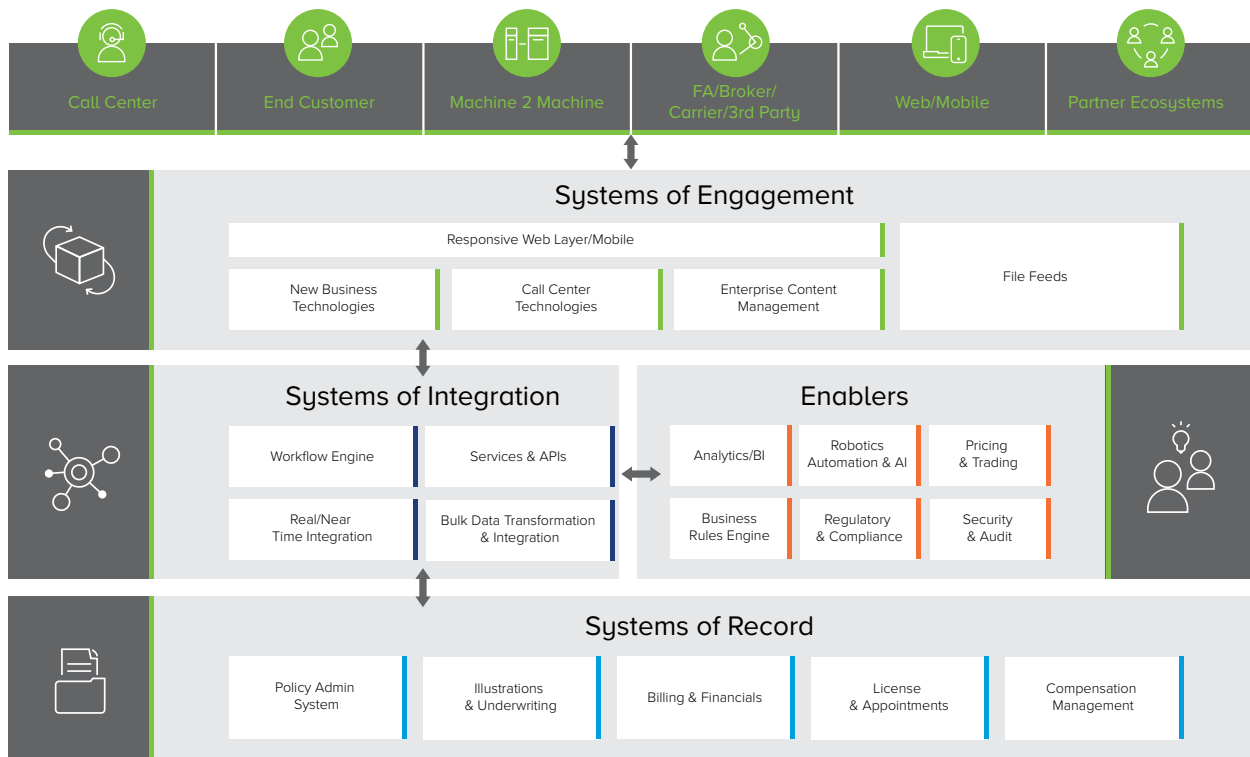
Call Center

End Customer

Machine 2 Machine

FA/Broker/ Carrier/3rd Party

Web/Mobile

Partner Ecosystems

Systems of Engagement

Responsive Web Layer/Mobile

File Feeds

New Business Technologies

Call Center Technologies

Enterprise Content Management

Systems of Integration

Workflow Engine

Services & APIs

Real/Near Time Integration

Bulk Data Transformation & Integration

Enablers

Analytics/BI

Robotics Automation & AI

Pricing & Trading

Business Rules Engine

Regulatory & Compliance

Security & Audit

Systems of Record

Policy Admin System

Illustrations & Underwriting

Billing & Financials

License & Appointments

Compensation Management